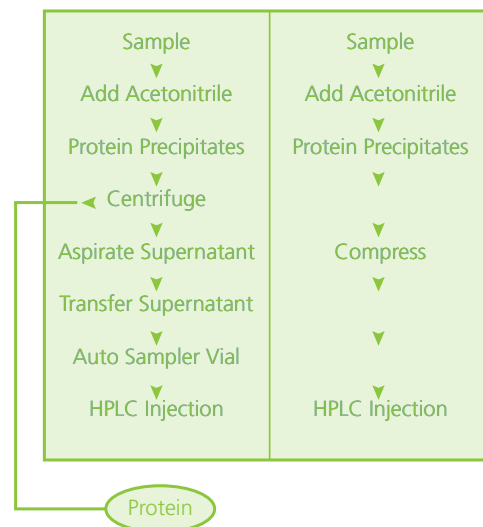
Sample
Add Acetonitrile
Protein Precipitates
Centrifuge
Aspirate Supernatant
Transfer Supernatant
Auto Sampler Vial
HPLC Injection

Sample
Add Acetonitrile
Protein Precipitates
Compress
HPLC Injection

Protein